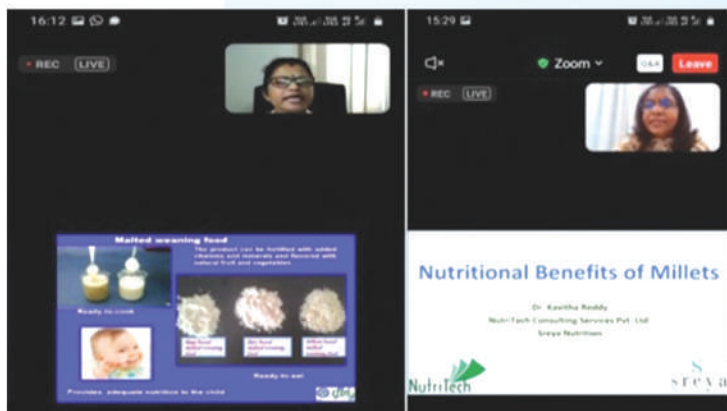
16:12

REC LIVE

Malted weaning food

The product can be fortified with added vitamins and minerals and flavored with natural fruit and vegetables

Ready-to-cook

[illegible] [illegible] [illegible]

Ready-to-eat

Provides adequate nutrition to the child

15:29

Zoom

Q&A

Leave

REC LIVE

Nutritional Benefits of Millets

Dr. Kavitha Reddy
NutriTech Consulting Services Pvt. Ltd
Sreya Nutrition

NutriTech

sreya